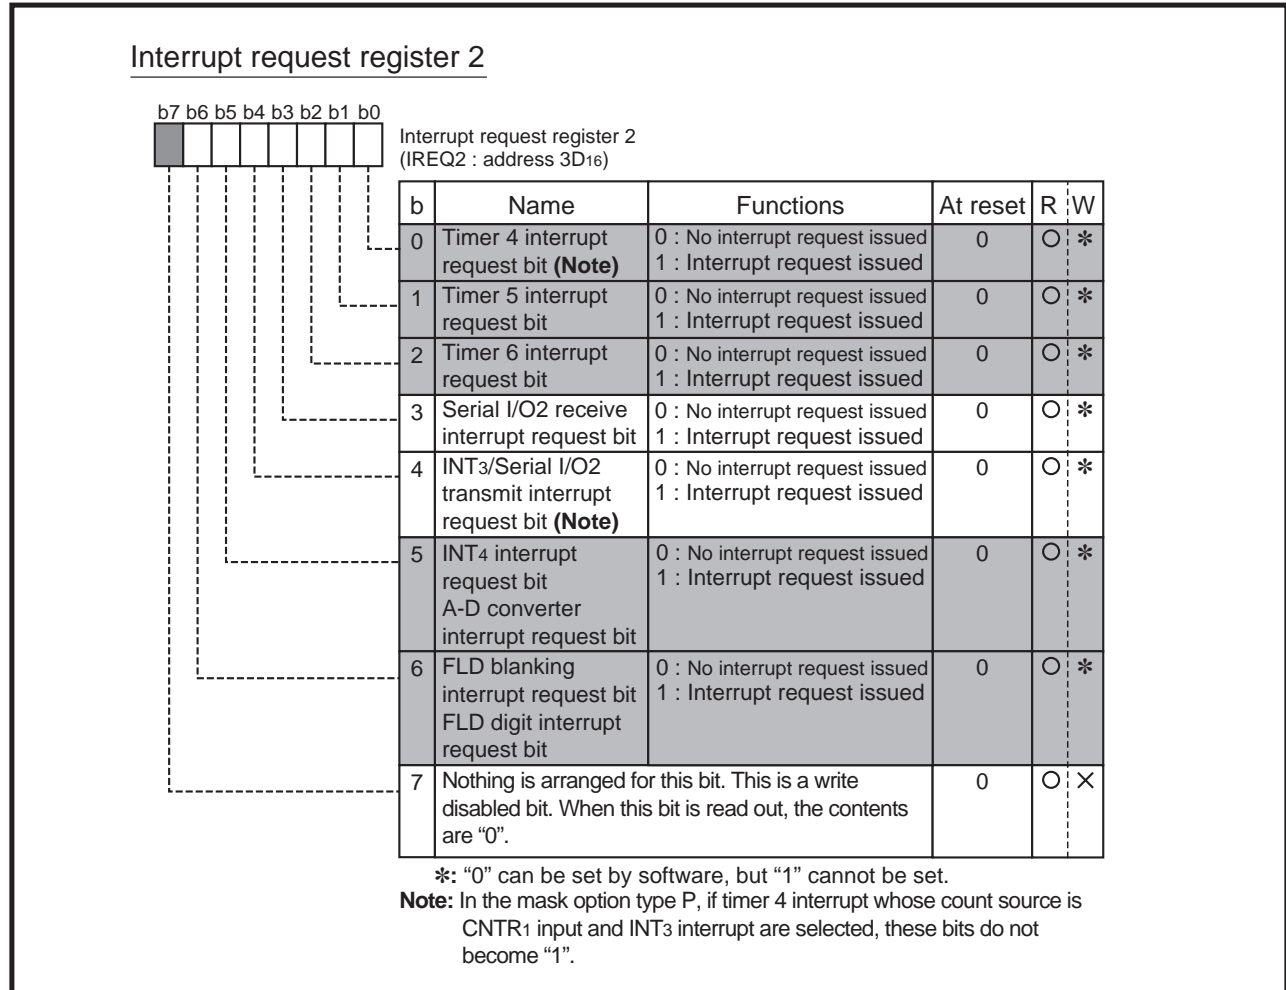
Interrupt request register 2

b7 b6 b5 b4 b3 b2 b1 b0

Interrupt request register 2
(IREQ2 : address $3D_{16}$)

| b | Name | Functions | At reset | R | W |
|---|---|---|---|---|---|
| 0 | Timer 4 interrupt request bit **(Note)** | 0 : No interrupt request issued<br>1 : Interrupt request issued | 0 | O | ✻ |
| 1 | Timer 5 interrupt request bit | 0 : No interrupt request issued<br>1 : Interrupt request issued | 0 | O | ✻ |
| 2 | Timer 6 interrupt request bit | 0 : No interrupt request issued<br>1 : Interrupt request issued | 0 | O | ✻ |
| 3 | Serial I/O2 receive interrupt request bit | 0 : No interrupt request issued<br>1 : Interrupt request issued | 0 | O | ✻ |
| 4 | $INT_3$/Serial I/O2 transmit interrupt request bit **(Note)** | 0 : No interrupt request issued<br>1 : Interrupt request issued | 0 | O | ✻ |
| 5 | $INT_4$ interrupt request bit<br>A-D converter interrupt request bit | 0 : No interrupt request issued<br>1 : Interrupt request issued | 0 | O | ✻ |
| 6 | FLD blanking interrupt request bit<br>FLD digit interrupt request bit | 0 : No interrupt request issued<br>1 : Interrupt request issued | 0 | O | ✻ |
| 7 | Nothing is arranged for this bit. This is a write disabled bit. When this bit is read out, the contents are "0". | | 0 | O | × |

✻: "0" can be set by software, but "1" cannot be set.
**Note:** In the mask option type P, if timer 4 interrupt whose count source is $CNTR_1$ input and $INT_3$ interrupt are selected, these bits do not become "1".